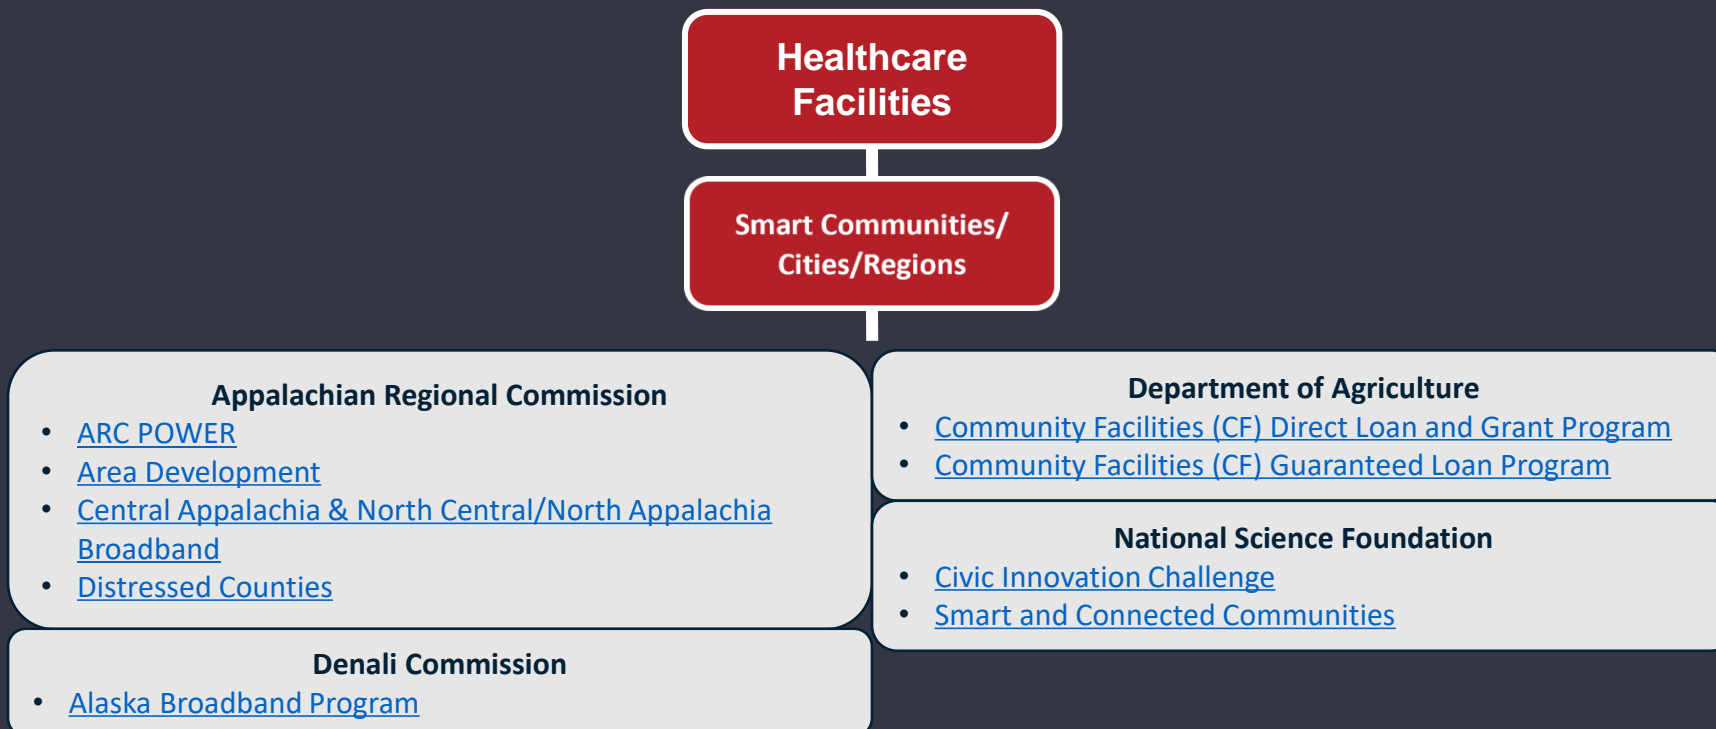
Healthcare Facilities

Smart Communities/ Cities/Regions

Appalachian Regional Commission
- ARC POWER
- Area Development
- Central Appalachia & North Central/North Appalachia Broadband
- Distressed Counties

Denali Commission
- Alaska Broadband Program

Department of Agriculture
- Community Facilities (CF) Direct Loan and Grant Program
- Community Facilities (CF) Guaranteed Loan Program

National Science Foundation
- Civic Innovation Challenge
- Smart and Connected Communities